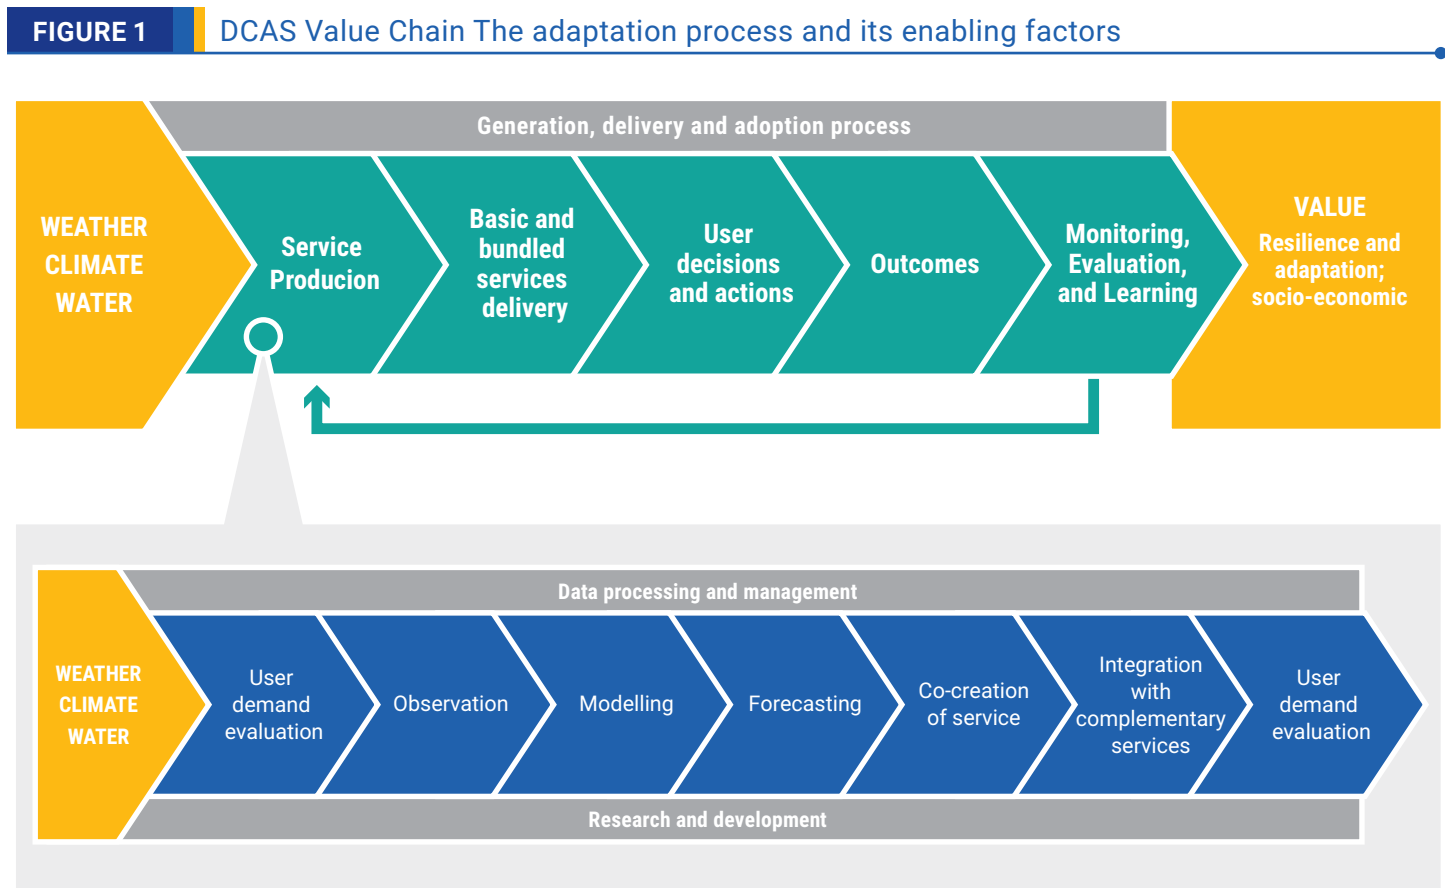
FIGURE 1 DCAS Value Chain The adaptation process and its enabling factors

Generation, delivery and adoption process

WEATHER
CLIMATE
WATER

Service Producion

Basic and bundled services delivery

User decisions and actions

Outcomes

Monitoring, Evaluation, and Learning

VALUE
Resilience and adaptation; socio-economic

Data processing and management

WEATHER
CLIMATE
WATER

User demand evaluation

Observation

Modelling

Forecasting

Co-creation of service

Integration with complementary services

User demand evaluation

Research and development